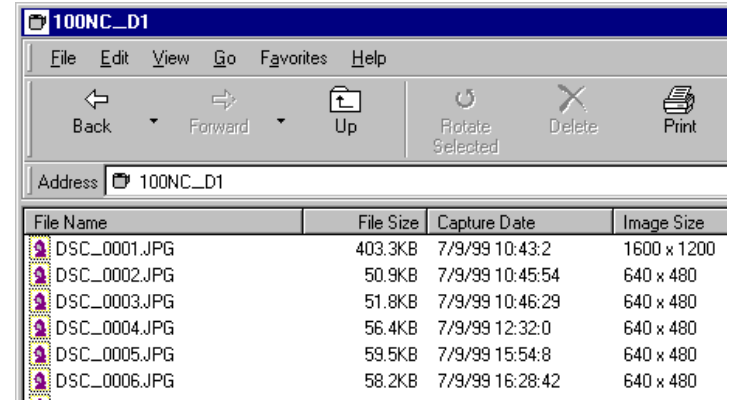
100NC_D1

File Edit View Go Favorites Help

Back Forward Up Rotate Selected Delete Print

Address 100NC_D1

| File Name | File Size | Capture Date | Image Size |
|---|---|---|---|
| DSC_0001.JPG | 403.3KB | 7/9/99 10:43:2 | 1600 x 1200 |
| DSC_0002.JPG | 50.9KB | 7/9/99 10:45:54 | 640 x 480 |
| DSC_0003.JPG | 51.8KB | 7/9/99 10:46:29 | 640 x 480 |
| DSC_0004.JPG | 56.4KB | 7/9/99 12:32:0 | 640 x 480 |
| DSC_0005.JPG | 59.5KB | 7/9/99 15:54:8 | 640 x 480 |
| DSC_0006.JPG | 58.2KB | 7/9/99 16:28:42 | 640 x 480 |